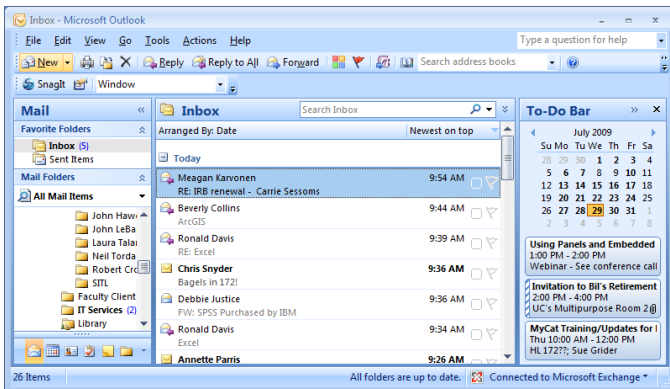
Inbox - Microsoft Outlook

File Edit View Go Tools Actions Help

Type a question for help

New Reply Reply to All Forward Search address books

SnagIt Window

Mail

Favorite Folders

Inbox (5)

Sent Items

Mail Folders

All Mail Items

John Haw

John LeBa

Laura Tala

Neil Torda

Robert Cr

SITL

Faculty Client

IT Services (2)

Library

Inbox

Search Inbox

Arranged By: Date

Newest on top

Today

Meagan Karvonen 9:54 AM

RE: IRB renewal - Carrie Sessoms

Beverly Collins 9:44 AM

ArcGIS

Ronald Davis 9:39 AM

RE: Excel

Chris Snyder 9:36 AM

Bagels in 172!

Debbie Justice 9:36 AM

FW: SPSS Purchased by IBM

Ronald Davis 9:34 AM

Excel

Annette Parris 9:26 AM

To-Do Bar

July 2009

| Su | Mo | Tu | We | Th | Fr | Sa |
|---|---|---|---|---|---|---|
| 28 | 29 | 30 | 1 | 2 | 3 | 4 |
| 5 | 6 | 7 | 8 | 9 | 10 | 11 |
| 12 | 13 | 14 | 15 | 16 | 17 | 18 |
| 19 | 20 | 21 | 22 | 23 | 24 | 25 |
| 26 | 27 | 28 | 29 | 30 | 31 | 1 |
| 2 | 3 | 4 | 5 | 6 | 7 | 8 |

Using Panels and Embedded
1:00 PM - 2:00 PM
Webinar - See conference call

Invitation to Bil's Retirement
2:00 PM - 4:00 PM
UC's Multipurpose Room 2@

MyCat Training/Updates for
Thu 10:00 AM - 12:00 PM
HL 172??; Sue Grider

26 Items

All folders are up to date.

Connected to Microsoft Exchange